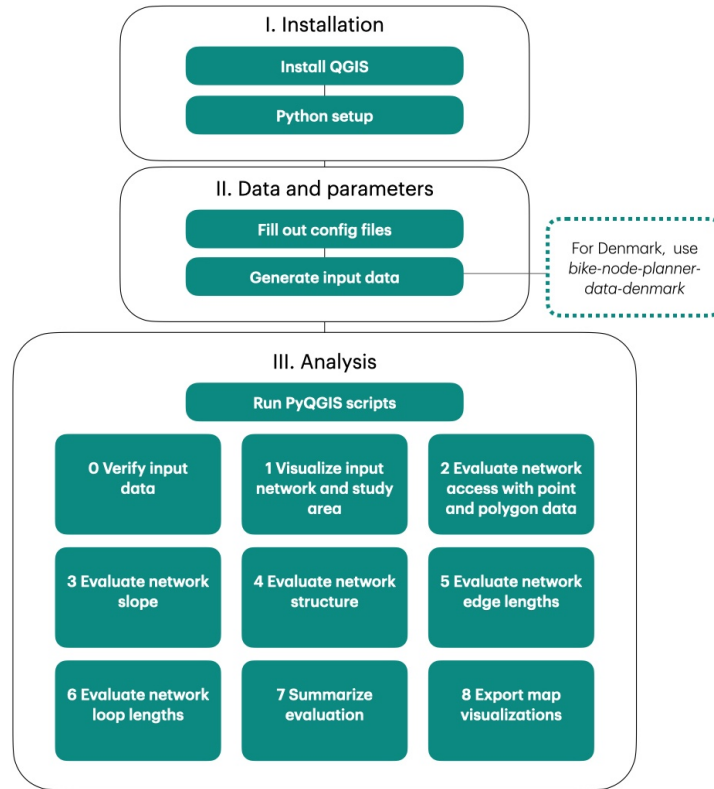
I. Installation

Install QGIS

Python setup

II. Data and parameters

Fill out config files

Generate input data

For Denmark, use bike-node-planner-data-denmark

III. Analysis

Run PyQGIS scripts

0 Verify input data

1 Visualize input network and study area

2 Evaluate network access with point and polygon data

3 Evaluate network slope

4 Evaluate network structure

5 Evaluate network edge lengths

6 Evaluate network loop lengths

7 Summarize evaluation

8 Export map visualizations